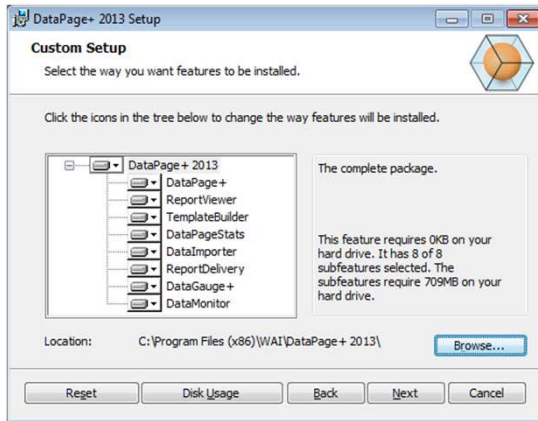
DataPage+ 2013 Setup

Custom Setup

Select the way you want features to be installed.

Click the icons in the tree below to change the way features will be installed.

DataPage+ 2013
DataPage+
ReportViewer
TemplateBuilder
DataPageStats
DataImporter
ReportDelivery
DataGauge+
DataMonitor

The complete package.

This feature requires 0KB on your hard drive. It has 8 of 8 subfeatures selected. The subfeatures require 709MB on your hard drive.

Location: C:\Program Files (x86)\WAI\DataPage+ 2013\

Browse...

Reset Disk Usage Back Next Cancel